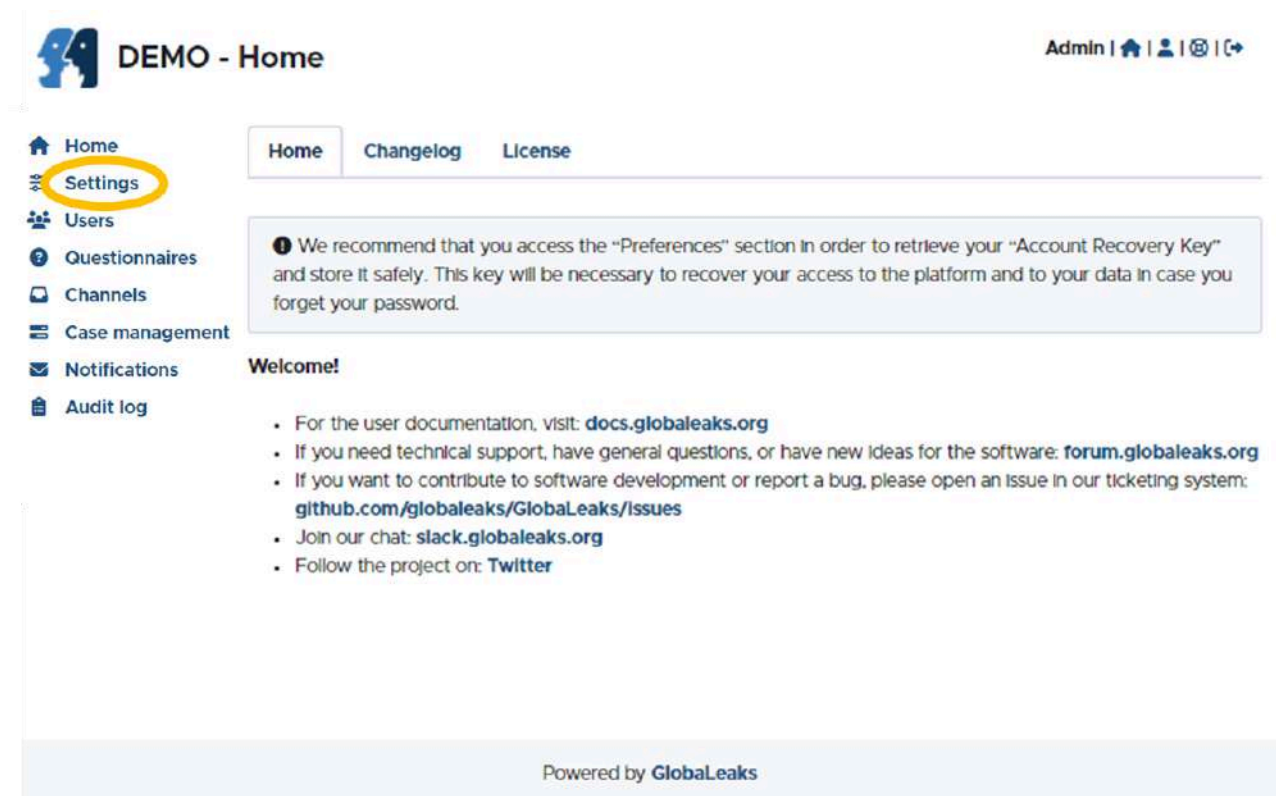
DEMO - Home

Admin | | | |

Home
Settings
Users
Questionnaires
Channels
Case management
Notifications
Audit log

Home Changelog License

We recommend that you access the "Preferences" section in order to retrieve your "Account Recovery Key" and store it safely. This key will be necessary to recover your access to the platform and to your data in case you forget your password.

Welcome!

- For the user documentation, visit: docs.globaleaks.org
- If you need technical support, have general questions, or have new ideas for the software: forum.globaleaks.org
- If you want to contribute to software development or report a bug, please open an issue in our ticketing system: github.com/globaleaks/GlobaLeaks/issues
- Join our chat: slack.globaleaks.org
- Follow the project on: Twitter

Powered by GlobaLeaks